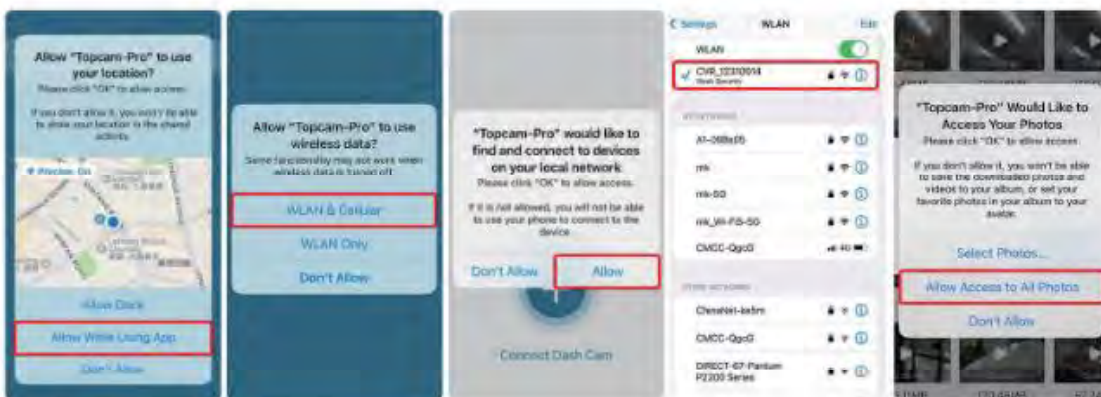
Allow "Topcam-Pro" to use your location?

Please click "OK" to allow access.

If you don't allow it, you won't be able to show your location in the shared activity.

Precise: On

Allow Once

Allow While Using App

Don't Allow

Allow "Topcam-Pro" to use wireless data?

Some functionality may not work when wireless data is turned off.

WLAN & Cellular

WLAN Only

Don't Allow

"Topcam-Pro" would like to find and connect to devices on your local network

Please click "OK" to allow access.

If it is not allowed, you will not be able to use your phone to connect to the device.

Don't Allow

Allow

Connect Dash Cam

< Settings WLAN Edit

WLAN

CVR_12310014

Weak Security

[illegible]

AT-068bd5

mk

mk-5G

mk_Wi-Fi5-5G

CMCC-QgcG

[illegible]

ChinaNet-bk5m

CMCC-QgcG

DIRECT-67-Pantum P2200 Series

"Topcam-Pro" Would Like to Access Your Photos

Please click "OK" to allow access.

If you don't allow it, you won't be able to save the downloaded photos and videos to your album, or set your favorite photos in your album to your avatar.

Select Photos...

Allow Access to All Photos

Don't Allow